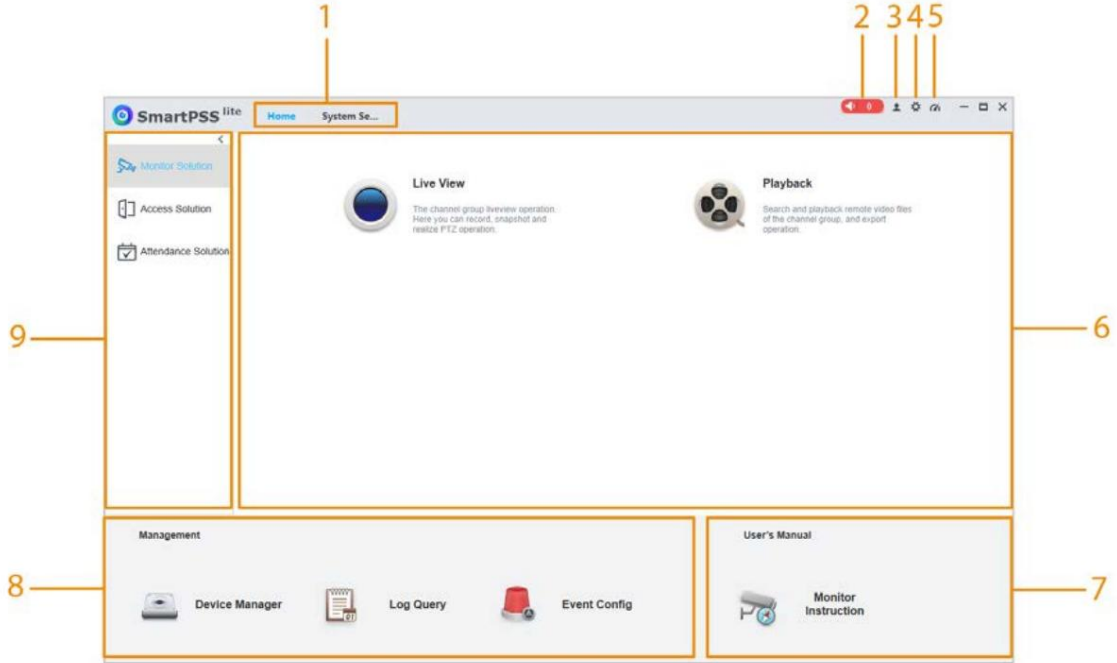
1
2 3 4 5
SmartPSS lite
Home System Se...
0
Monitor Solution
Access Solution
Attendance Solution
Live View
The channel group liveview operation. Here you can record, snapshot and realize PTZ operation.
Playback
Search and playback remote video files of the channel group, and export operation.
9
6
Management
Device Manager
Log Query
Event Config
User's Manual
Monitor Instruction
8
7